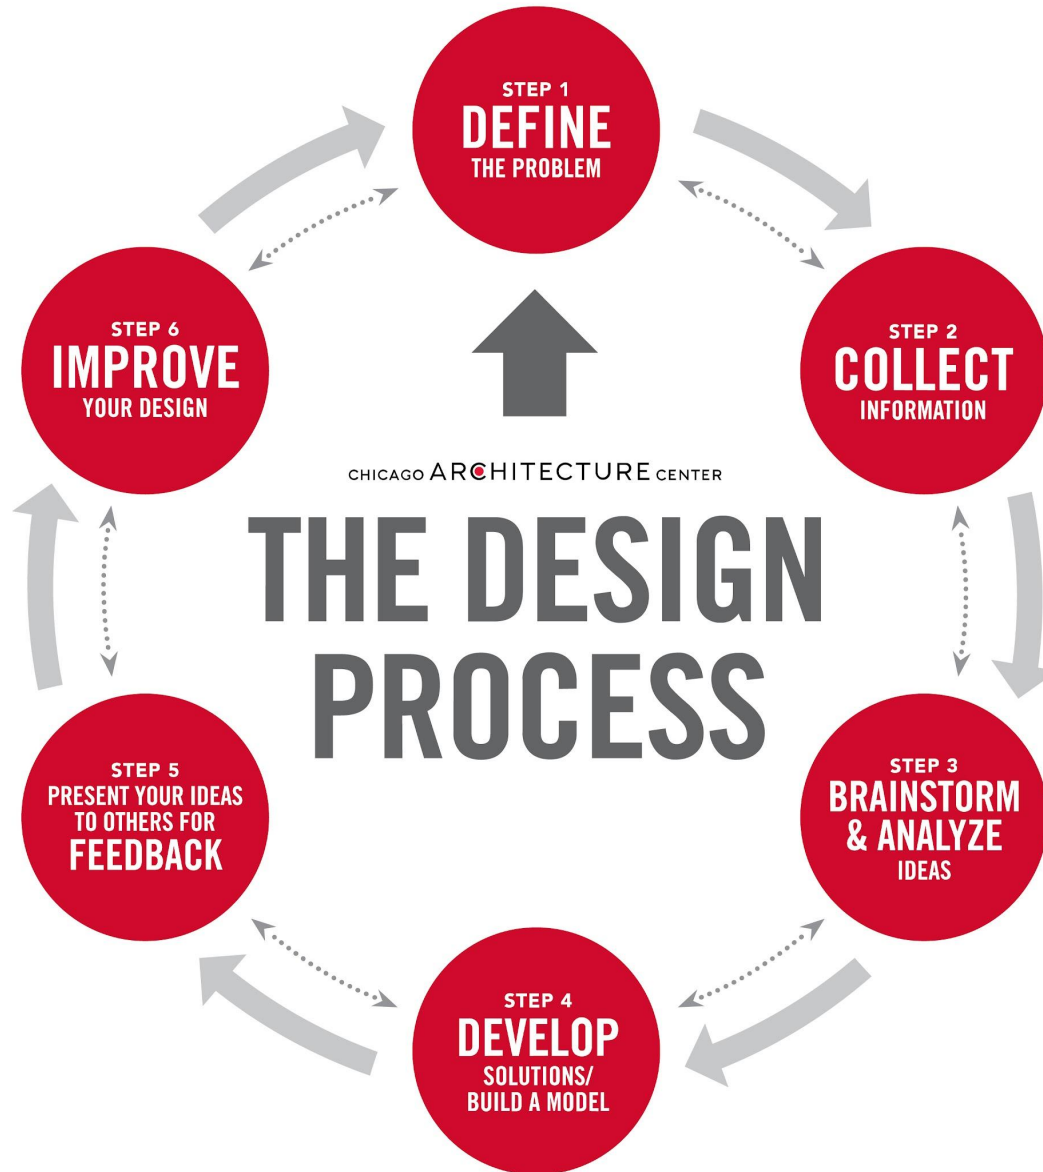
STEP 1
DEFINE
THE PROBLEM

STEP 6
IMPROVE
YOUR DESIGN

STEP 2
COLLECT
INFORMATION

CHICAGO ARCHITECTURE CENTER

THE DESIGN PROCESS

STEP 5
PRESENT YOUR IDEAS TO OTHERS FOR
FEEDBACK

STEP 3
BRAINSTORM & ANALYZE
IDEAS

STEP 4
DEVELOP
SOLUTIONS/ BUILD A MODEL